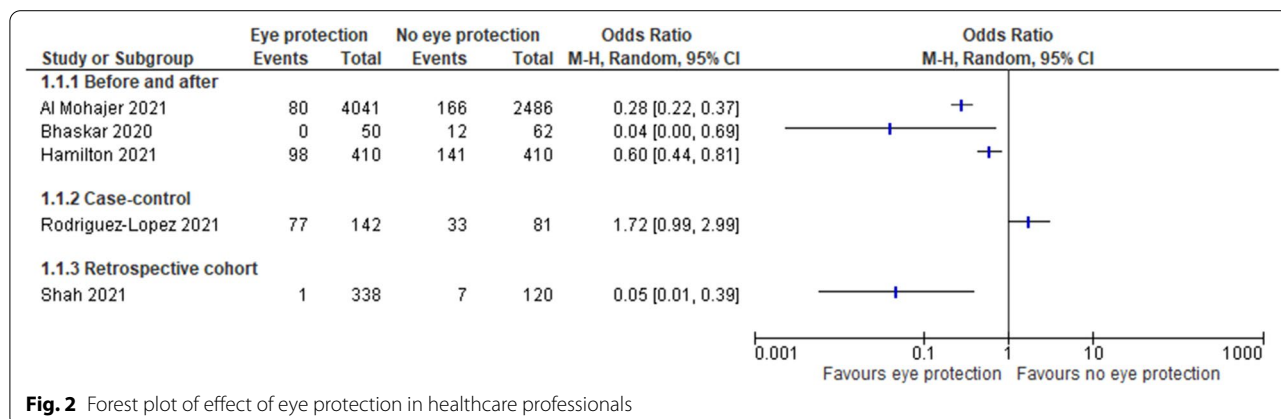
| Study or Subgroup | Eye protection Events | Eye protection Total | No eye protection Events | No eye protection Total | Odds Ratio M-H, Random, 95% CI |
|---|---|---|---|---|---|
| **1.1.1 Before and after** | | | | | |
| Al Mohajer 2021 | 80 | 4041 | 166 | 2486 | 0.28 [0.22, 0.37] |
| Bhaskar 2020 | 0 | 50 | 12 | 62 | 0.04 [0.00, 0.69] |
| Hamilton 2021 | 98 | 410 | 141 | 410 | 0.60 [0.44, 0.81] |
| **1.1.2 Case-control** | | | | | |
| Rodriguez-Lopez 2021 | 77 | 142 | 33 | 81 | 1.72 [0.99, 2.99] |
| **1.1.3 Retrospective cohort** | | | | | |
| Shah 2021 | 1 | 338 | 7 | 120 | 0.05 [0.01, 0.39] |

Odds Ratio
M-H, Random, 95% CI

0.001 0.1 1 10 1000
Favours eye protection Favours no eye protection

**Fig. 2** Forest plot of effect of eye protection in healthcare professionals